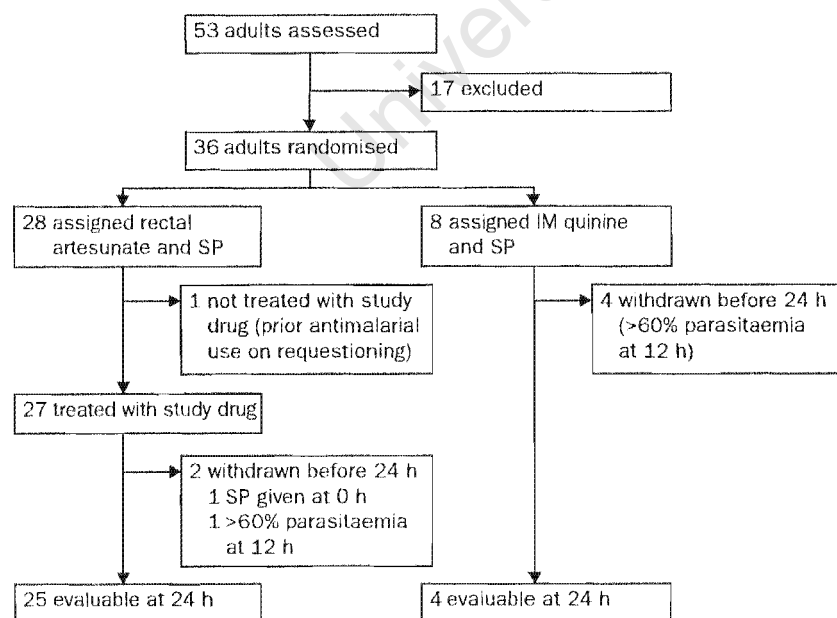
53 adults assessed

17 excluded

36 adults randomised

28 assigned rectal artesunate and SP

8 assigned IM quinine and SP

1 not treated with study drug (prior antimalarial use on requestioning)

4 withdrawn before 24 h (>60% parasitaemia at 12 h)

27 treated with study drug

2 withdrawn before 24 h
1 SP given at 0 h
1 >60% parasitaemia at 12 h

25 evaluable at 24 h

4 evaluable at 24 h